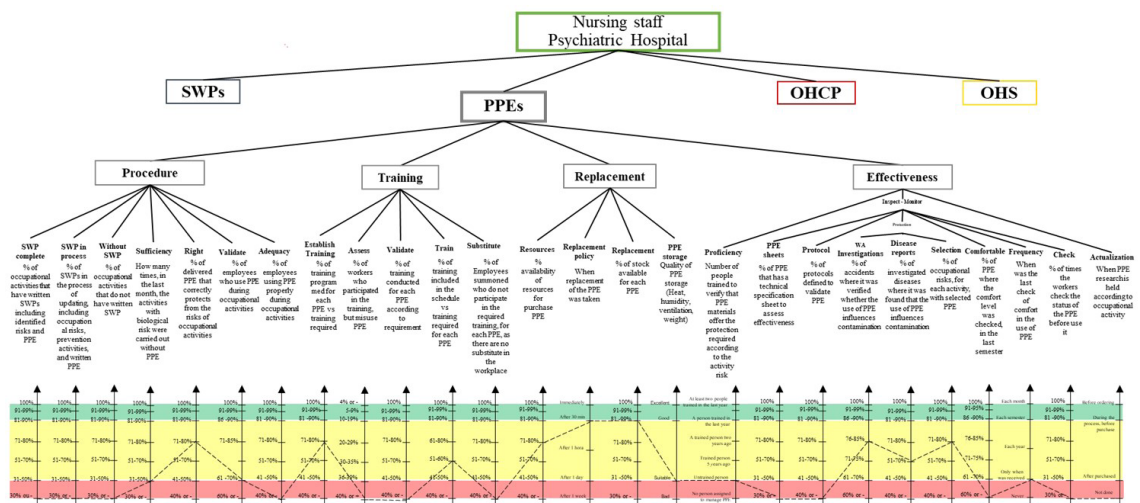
Nursing staff
Psychiatric Hospital

SWPs

PPEs

OHCP

OHS

Procedure

Training

Replacement

Effectiveness

Inspect - Monitor

Prevention

SWP complete
% of occupational activities that have written SWPs including identified risks and PPE

SWP in process
% of SWPs in the process of updating, including occupational risks, prevention activities, and written PPE

Without SWP
% of occupational activities that do not have written SWP

Sufficiency
How many times, in the last month, the activities with biological risk were carried out without PPE

Right
% of delivered PPE that correctly protects from the risks of occupational activities

Validate
% of employees who use PPE during occupational activities

Adequacy
% of employees using PPE properly during occupational activities

Establish Training
% of training program med for each PPE vs training required

Assess
% of workers who participated in the training, but misuse PPE

Validate
% of training conducted for each PPE according to requirement

Train
% of training included in the schedule vs training required for each PPE

Substitute
% of Employees summoned who do not participate in the required training, for each PPE, as there are no substitute in the workplace

Resources
% availability of resources for purchase PPE

Replacement policy
When replacement of the PPE was taken

Replacement
% of stock available for each PPE

PPE storage
Quality of PPE storage (Heat, humidity, ventilation, weight)

Proficiency
Number of people trained to verify that PPE materials offer the protection required according to the activity risk

PPE sheets
% of PPE that has a technical specification sheet to assess effectiveness

Protocol
% of protocols defined to validate PPE

WA Investigations
% of accidents where it was verified whether the use of PPE influences contamination

Disease reports
% of investigated diseases where it was found that the use of PPE influences contamination

Selection
% of occupational risks, for each activity, with selected PPE

Comfortable
% of PPE where the comfort level was checked, in the last semester

Frequency
When was the last check of comfort in the use of PPE

Check
% of times the workers check the status of the PPE before use it

Actualization
When PPE researchis held according to occupational activity

100% 91-99% 81-90% 71-80% 51-70% 31-50% 30% or -
100% 91-99% 81-90% 71-80% 51-70% 31-50% 30% or -
100% 91-99% 81-90% 71-80% 51-70% 31-50% 30% or -
100% 91-99% 81-90% 71-80% 51-70% 31-50% 30% or -
100% 91-99% 81-90% 71-80% 51-70% 41-50% 40% or -
100% 91-99% 86-90% 71-85% 51-70% 61-70% 40% or -
100% 91-99% 81-90% 71-80% 51-70% 41-50% 40% or -
100% 91-99% 81-90% 71-80% 51-70% 41-50% 40% or -
4% or - 5-9% 10-19% 20-29% 30-35% 36-39% 40% or -
100% 91-99% 81-90% 71-80% 51-70% 41-50% 40% or -
100% 91-99% 81-90% 61-80% 51-60% 41-50% 40% or -
100% 91-99% 81-90% 71-80% 51-70% 41-50% 40% or -
Immediately After 30 min After 1 hour After 1 day After 1 week
100% 91-99% 81-90% 71-80% 51-70% 41-50% 40% or -
Excellent Good Suitable Bad
At least two people trained in the last year
A person trained in the last year
A trained person two years ago
Trained person 5 years ago
Untrained person
No person assigned to manage PPE
100% 91-99% 81-90% 71-80% 51-70% 31-50% 30% or -
100% 91-99% 81-90% 71-80% 51-70% 31-50% 30% or -
100% 91-99% 86-90% 76-85% 71-75% 61-70% 60% or -
100% 91-99% 81-90% 71-80% 51-70% 41-50% 40% or -
100% 91-99% 81-90% 71-80% 51-70% 41-50% 40% or -
100% 91-93% 86-90% 76-85% 71-75% 61-70% 60% or -
Each month Each semester Each year Only when was received Never
100% 91-99% 81-90% 71-80% 51-70% 31-50% 30% or -
Before ordering During the process, before purchase After purchased Not done